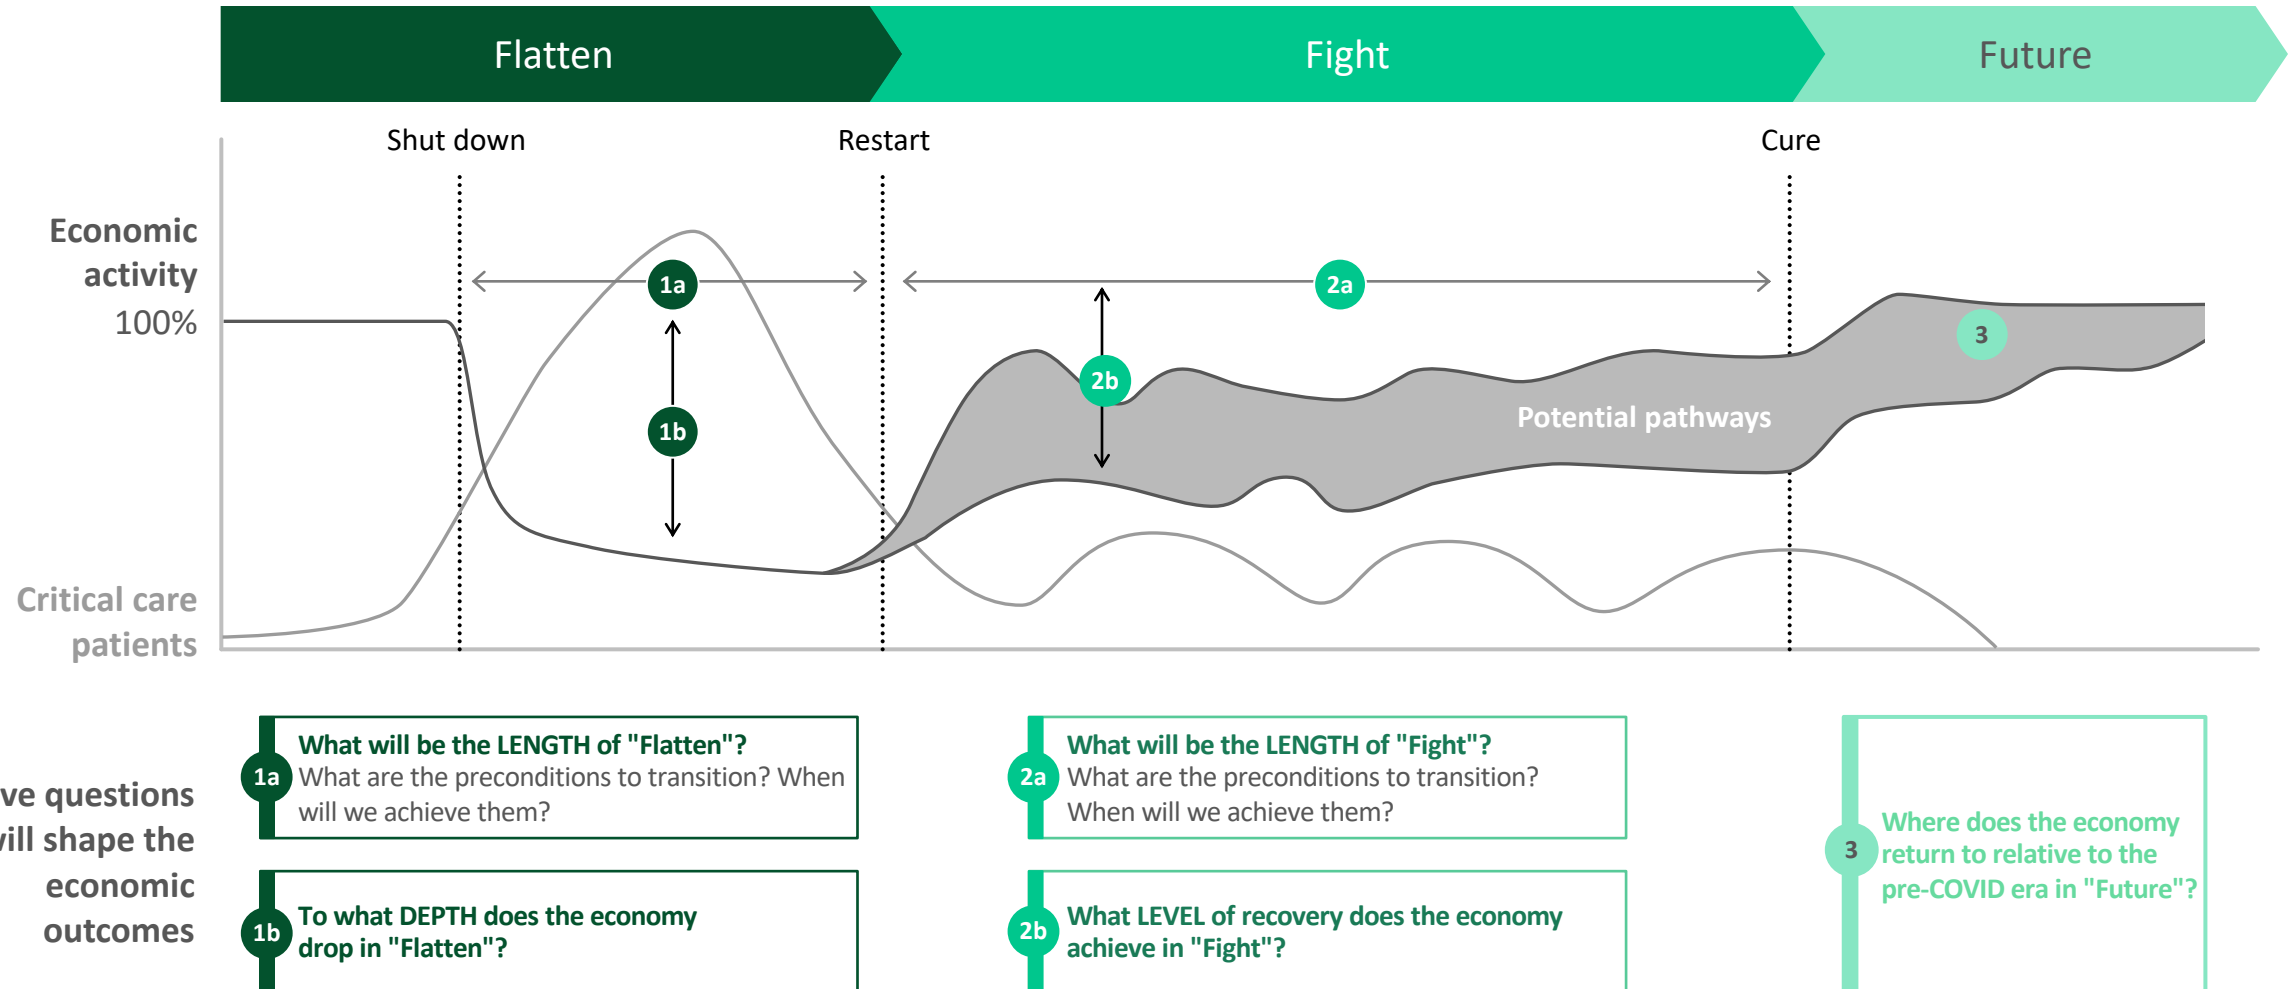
Flatten

Fight

Future

Shut down

Restart

Cure

Economic activity

100%

1a

2a

1b

2b

3

Potential pathways

Critical care patients

ve questions vill shape the economic outcomes

1a What will be the LENGTH of "Flatten"? What are the preconditions to transition? When will we achieve them?

2a What will be the LENGTH of "Fight"? What are the preconditions to transition? When will we achieve them?

3 Where does the economy return to relative to the pre-COVID era in "Future"?

1b To what DEPTH does the economy drop in "Flatten"?

2b What LEVEL of recovery does the economy achieve in "Fight"?